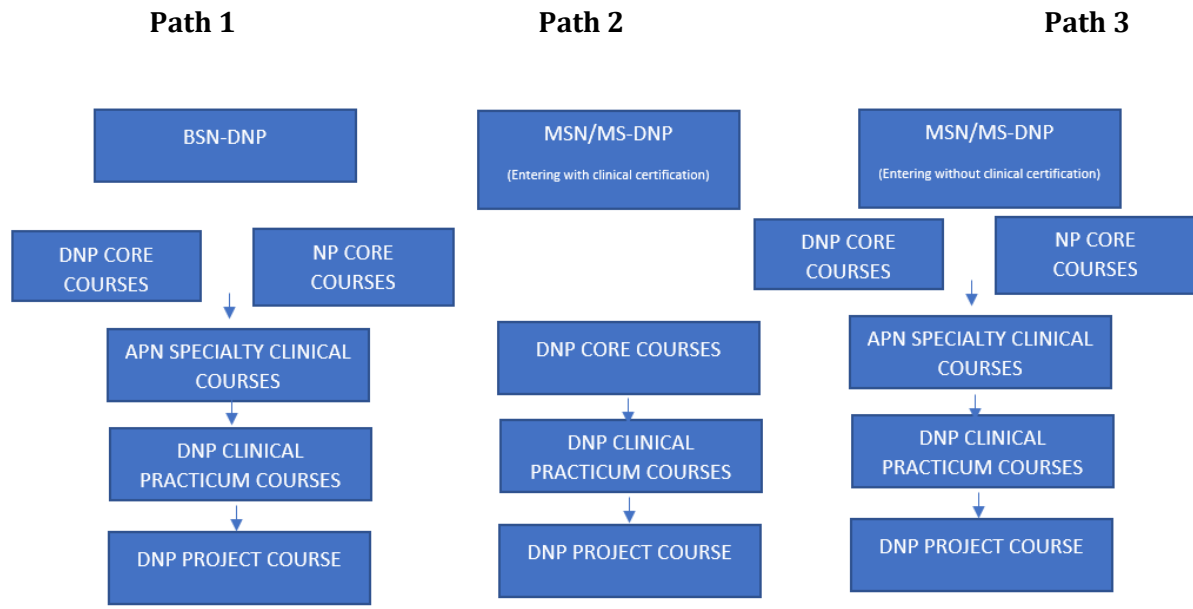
Path 1

BSN-DNP

DNP CORE COURSES

NP CORE COURSES

APN SPECIALTY CLINICAL COURSES

DNP CLINICAL PRACTICUM COURSES

DNP PROJECT COURSE

Path 2

MSN/MS-DNP

(Entering with clinical certification)

DNP CORE COURSES

DNP CLINICAL PRACTICUM COURSES

DNP PROJECT COURSE

Path 3

MSN/MS-DNP

(Entering without clinical certification)

DNP CORE COURSES

NP CORE COURSES

APN SPECIALTY CLINICAL COURSES

DNP CLINICAL PRACTICUM COURSES

DNP PROJECT COURSE